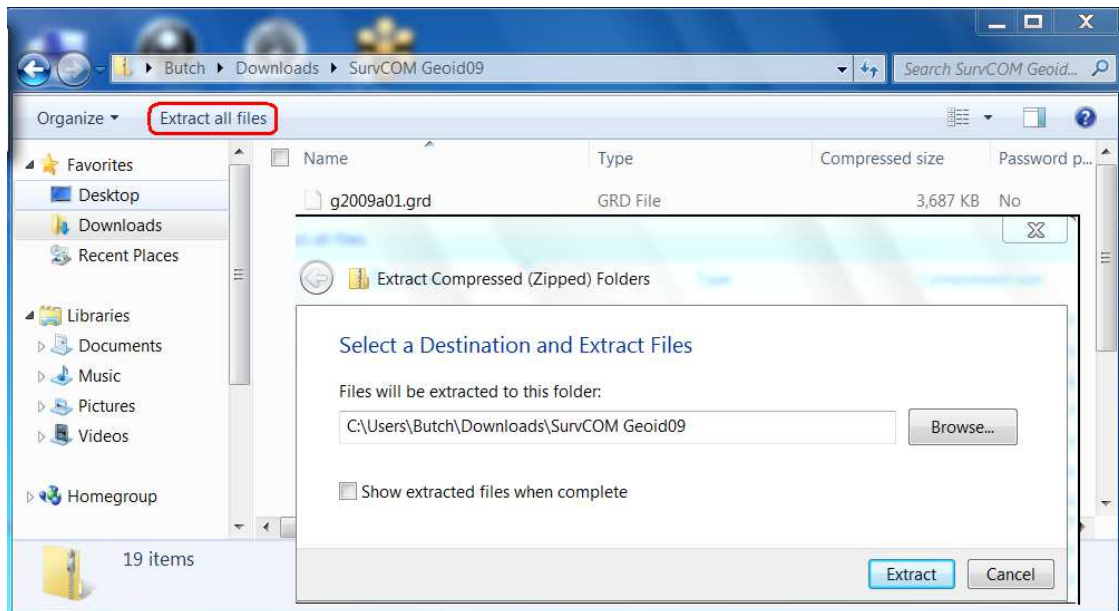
Butch ▸ Downloads ▸ SurvCOM Geoid09

Search SurvCOM Geoid...

Organize ▾ Extract all files

Favorites
Desktop
Downloads
Recent Places

Libraries
Documents
Music
Pictures
Videos

Homegroup

| Name | Type | Compressed size | Password p... |
|---|---|---|---|
| g2009a01.grd | GRD File | 3,687 KB | No |

Extract Compressed (Zipped) Folders

Select a Destination and Extract Files

Files will be extracted to this folder:

C:\Users\Butch\Downloads\SurvCOM Geoid09

Browse...

Show extracted files when complete

Extract Cancel

19 items